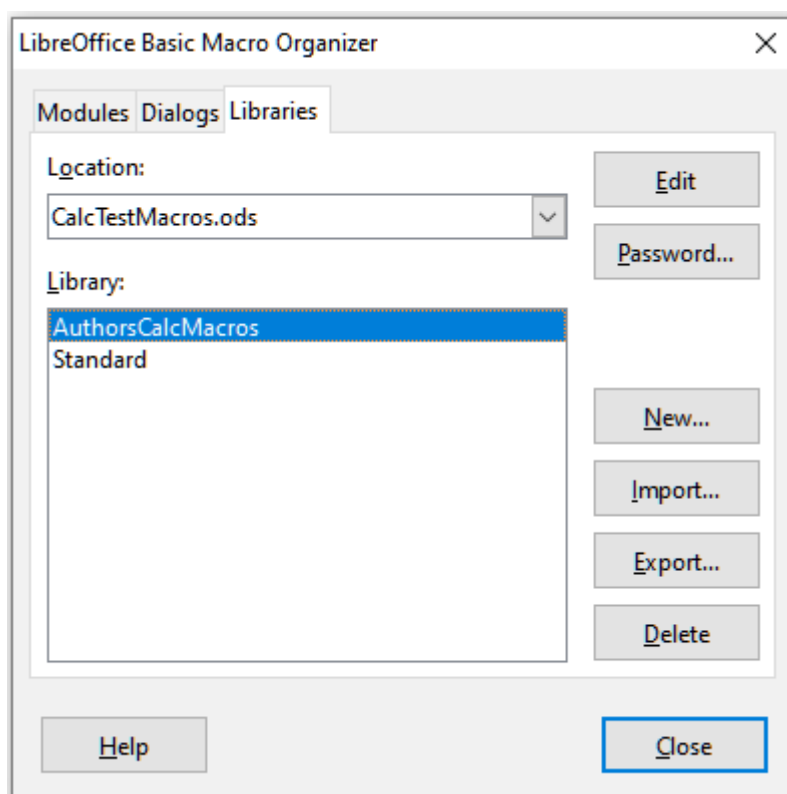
LibreOffice Basic Macro Organizer

×

Modules Dialogs Libraries

Location:

CalcTestMacros.ods

Library:

AuthorsCalcMacros
Standard

Edit

Password...

New...

Import...

Export...

Delete

Help

Close